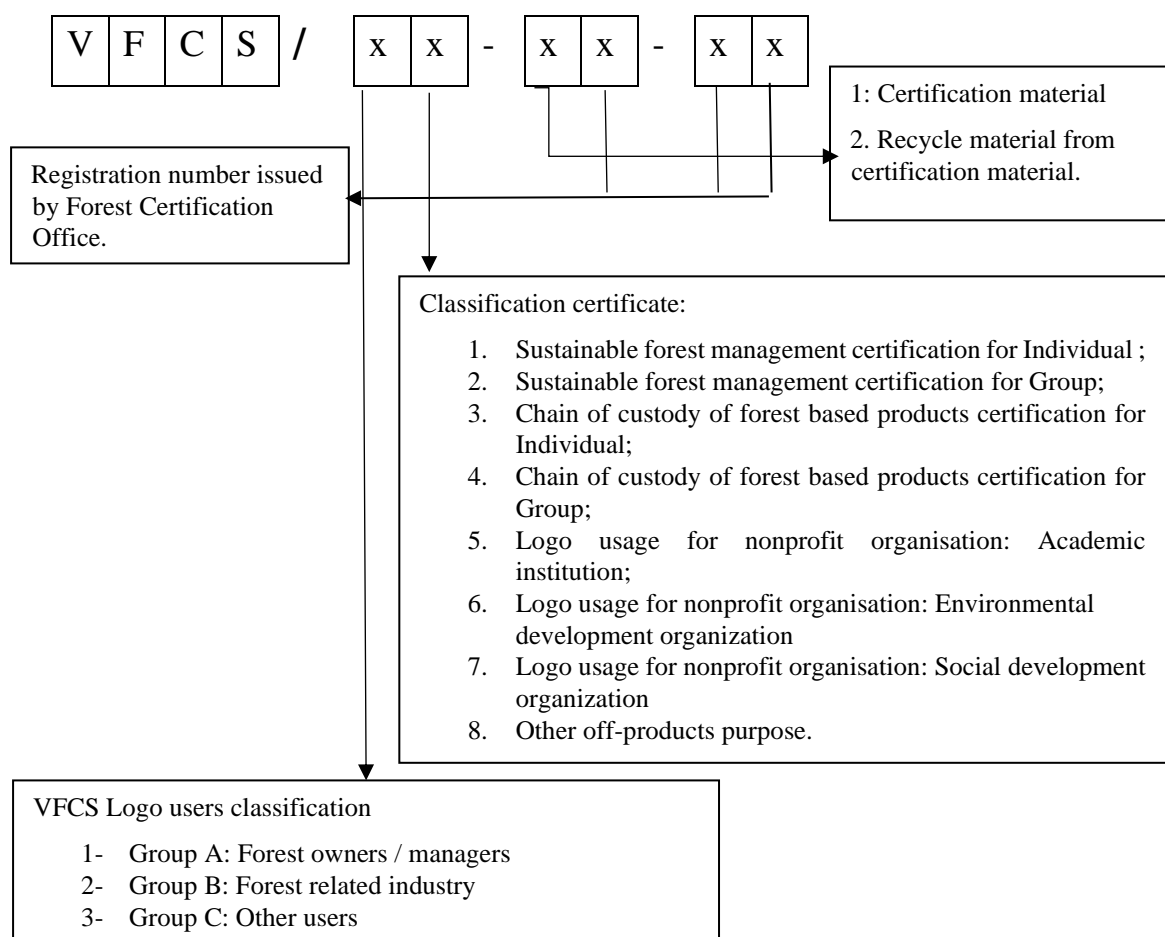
| V | F | C | S |

/

| x | x |

-

| x | x |

-

| x | x |

1: Certification material

2. Recycle material from certification material.

Registration number issued by Forest Certification Office.

Classification certificate:

1. Sustainable forest management certification for Individual ;
2. Sustainable forest management certification for Group;
3. Chain of custody of forest based products certification for Individual;
4. Chain of custody of forest based products certification for Group;
5. Logo usage for nonprofit organisation: Academic institution;
6. Logo usage for nonprofit organisation: Environmental development organization
7. Logo usage for nonprofit organisation: Social development organization
8. Other off-products purpose.

VFCS Logo users classification

1- Group A: Forest owners / managers
2- Group B: Forest related industry
3- Group C: Other users